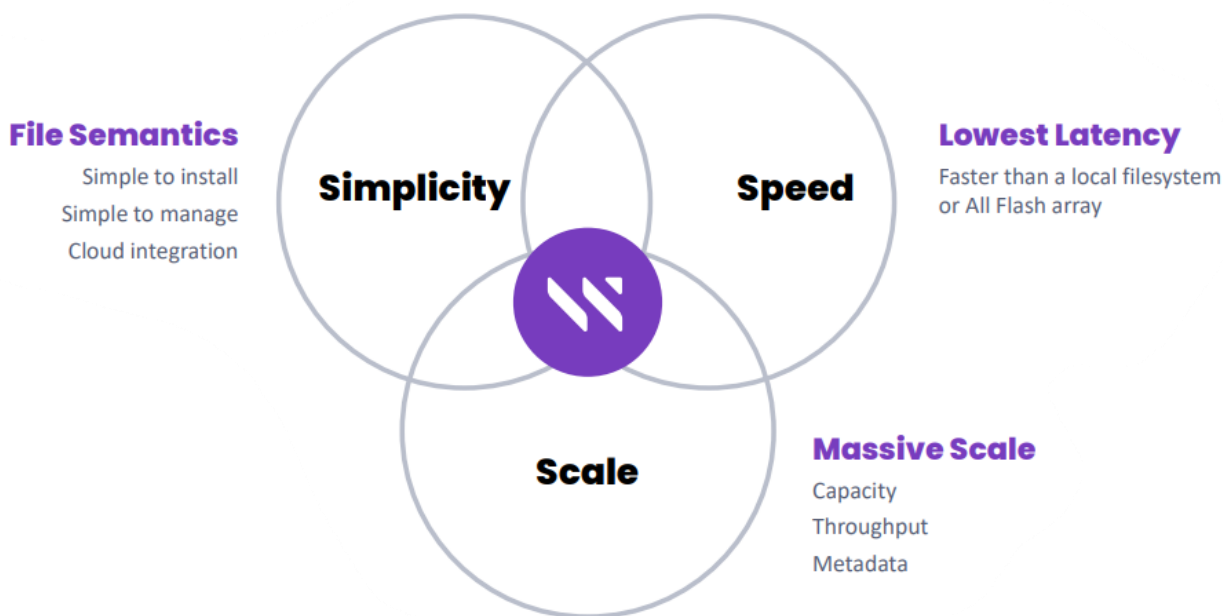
File Semantics
Simple to install
Simple to manage
Cloud integration

Simplicity

Speed

Lowest Latency
Faster than a local filesystem or All Flash array

Scale

Massive Scale
Capacity
Throughput
Metadata